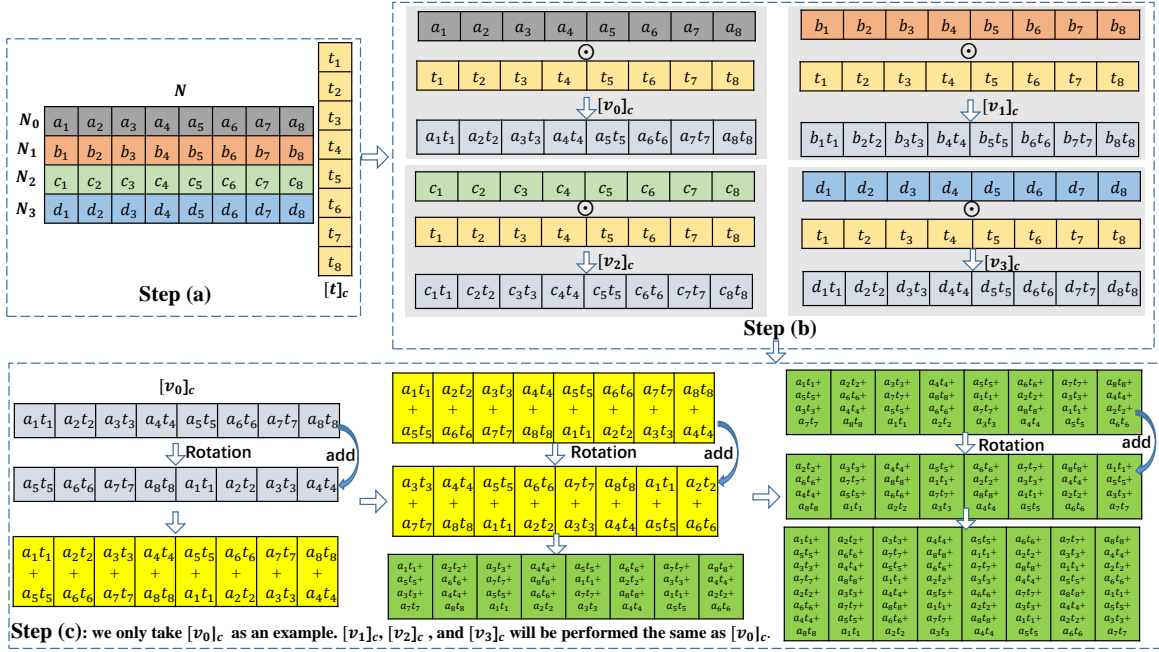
$N$

| | | | | | | | | |
|---|---|---|---|---|---|---|---|---|
| $N_0$ | $a_1$ | $a_2$ | $a_3$ | $a_4$ | $a_5$ | $a_6$ | $a_7$ | $a_8$ |
| $N_1$ | $b_1$ | $b_2$ | $b_3$ | $b_4$ | $b_5$ | $b_6$ | $b_7$ | $b_8$ |
| $N_2$ | $c_1$ | $c_2$ | $c_3$ | $c_4$ | $c_5$ | $c_6$ | $c_7$ | $c_8$ |
| $N_3$ | $d_1$ | $d_2$ | $d_3$ | $d_4$ | $d_5$ | $d_6$ | $d_7$ | $d_8$ |

$t_1$ $t_2$ $t_3$ $t_4$ $t_5$ $t_6$ $t_7$ $t_8$

$[t]_c$

Step (a)

$a_1$ $a_2$ $a_3$ $a_4$ $a_5$ $a_6$ $a_7$ $a_8$
$\odot$
$t_1$ $t_2$ $t_3$ $t_4$ $t_5$ $t_6$ $t_7$ $t_8$
$[v_0]_c$
$a_1t_1$ $a_2t_2$ $a_3t_3$ $a_4t_4$ $a_5t_5$ $a_6t_6$ $a_7t_7$ $a_8t_8$

$b_1$ $b_2$ $b_3$ $b_4$ $b_5$ $b_6$ $b_7$ $b_8$
$\odot$
$t_1$ $t_2$ $t_3$ $t_4$ $t_5$ $t_6$ $t_7$ $t_8$
$[v_1]_c$
$b_1t_1$ $b_2t_2$ $b_3t_3$ $b_4t_4$ $b_5t_5$ $b_6t_6$ $b_7t_7$ $b_8t_8$

$c_1$ $c_2$ $c_3$ $c_4$ $c_5$ $c_6$ $c_7$ $c_8$
$\odot$
$t_1$ $t_2$ $t_3$ $t_4$ $t_5$ $t_6$ $t_7$ $t_8$
$[v_2]_c$
$c_1t_1$ $c_2t_2$ $c_3t_3$ $c_4t_4$ $c_5t_5$ $c_6t_6$ $c_7t_7$ $c_8t_8$

$d_1$ $d_2$ $d_3$ $d_4$ $d_5$ $d_6$ $d_7$ $d_8$
$\odot$
$t_1$ $t_2$ $t_3$ $t_4$ $t_5$ $t_6$ $t_7$ $t_8$
$[v_3]_c$
$d_1t_1$ $d_2t_2$ $d_3t_3$ $d_4t_4$ $d_5t_5$ $d_6t_6$ $d_7t_7$ $d_8t_8$

Step (b)

$[v_0]_c$
$a_1t_1$ $a_2t_2$ $a_3t_3$ $a_4t_4$ $a_5t_5$ $a_6t_6$ $a_7t_7$ $a_8t_8$
Rotation
add
$a_5t_5$ $a_6t_6$ $a_7t_7$ $a_8t_8$ $a_1t_1$ $a_2t_2$ $a_3t_3$ $a_4t_4$

$a_1t_1+a_5t_5$ $a_2t_2+a_6t_6$ $a_3t_3+a_7t_7$ $a_4t_4+a_8t_8$ $a_5t_5+a_1t_1$ $a_6t_6+a_2t_2$ $a_7t_7+a_3t_3$ $a_8t_8+a_4t_4$

Rotation
add
$a_3t_3+a_7t_7$ $a_4t_4+a_8t_8$ $a_5t_5+a_1t_1$ $a_6t_6+a_2t_2$ $a_7t_7+a_3t_3$ $a_8t_8+a_4t_4$ $a_1t_1+a_5t_5$ $a_2t_2+a_6t_6$

$a_1t_1+a_5t_5+a_3t_3+a_7t_7$ $a_2t_2+a_6t_6+a_4t_4+a_8t_8$ $a_3t_3+a_7t_7+a_5t_5+a_1t_1$ $a_4t_4+a_8t_8+a_6t_6+a_2t_2$ $a_5t_5+a_1t_1+a_7t_7+a_3t_3$ $a_6t_6+a_2t_2+a_8t_8+a_4t_4$ $a_7t_7+a_3t_3+a_1t_1+a_5t_5$ $a_8t_8+a_4t_4+a_2t_2+a_6t_6$

Rotation
add
$a_2t_2+a_6t_6+a_4t_4+a_8t_8$ $a_3t_3+a_7t_7+a_5t_5+a_1t_1$ $a_4t_4+a_8t_8+a_6t_6+a_2t_2$ $a_5t_5+a_1t_1+a_7t_7+a_3t_3$ $a_6t_6+a_2t_2+a_8t_8+a_4t_4$ $a_7t_7+a_3t_3+a_1t_1+a_5t_5$ $a_8t_8+a_4t_4+a_2t_2+a_6t_6$ $a_1t_1+a_5t_5+a_3t_3+a_7t_7$

$a_1t_1+a_5t_5+a_3t_3+a_7t_7+a_2t_2+a_6t_6+a_4t_4+a_8t_8$ $a_2t_2+a_6t_6+a_4t_4+a_8t_8+a_3t_3+a_7t_7+a_5t_5+a_1t_1$ $a_3t_3+a_7t_7+a_5t_5+a_1t_1+a_4t_4+a_8t_8+a_6t_6+a_2t_2$ $a_4t_4+a_8t_8+a_6t_6+a_2t_2+a_5t_5+a_1t_1+a_7t_7+a_3t_3$ $a_5t_5+a_1t_1+a_7t_7+a_3t_3+a_6t_6+a_2t_2+a_8t_8+a_4t_4$ $a_6t_6+a_2t_2+a_8t_8+a_4t_4+a_7t_7+a_3t_3+a_1t_1+a_5t_5$ $a_7t_7+a_3t_3+a_1t_1+a_5t_5+a_8t_8+a_4t_4+a_2t_2+a_6t_6$ $a_8t_8+a_4t_4+a_2t_2+a_6t_6+a_1t_1+a_5t_5+a_3t_3+a_7t_7$

Step (c): we only take $[v_0]_c$ as an example. $[v_1]_c$, $[v_2]_c$ , and $[v_3]_c$ will be performed the same as $[v_0]_c$.